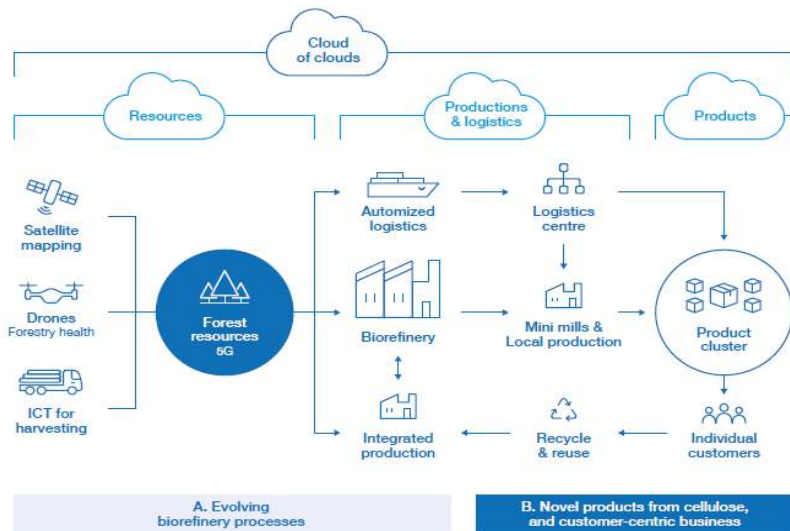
Cloud of clouds

Resources

Productions & logistics

Products

Satellite mapping

Drones
Forestry health

ICT for harvesting

Forest resources 5G

Automized logistics

Logistics centre

Biorefinery

Mini mills & Local production

Product cluster

Integrated production

Recycle & reuse

Individual customers

A. Evolving biorefinery processes

B. Novel products from cellulose, and customer-centric business